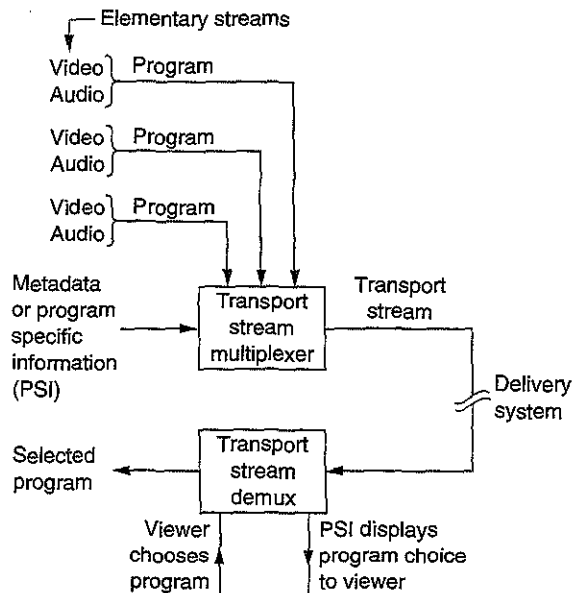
Elementary streams

Video
Audio
Program

Video
Audio
Program

Video
Audio
Program

Metadata or program specific information (PSI)

Transport stream multiplexer

Transport stream

Delivery system

Selected program

Transport stream demux

Viewer chooses program

PSI displays program choice to viewer